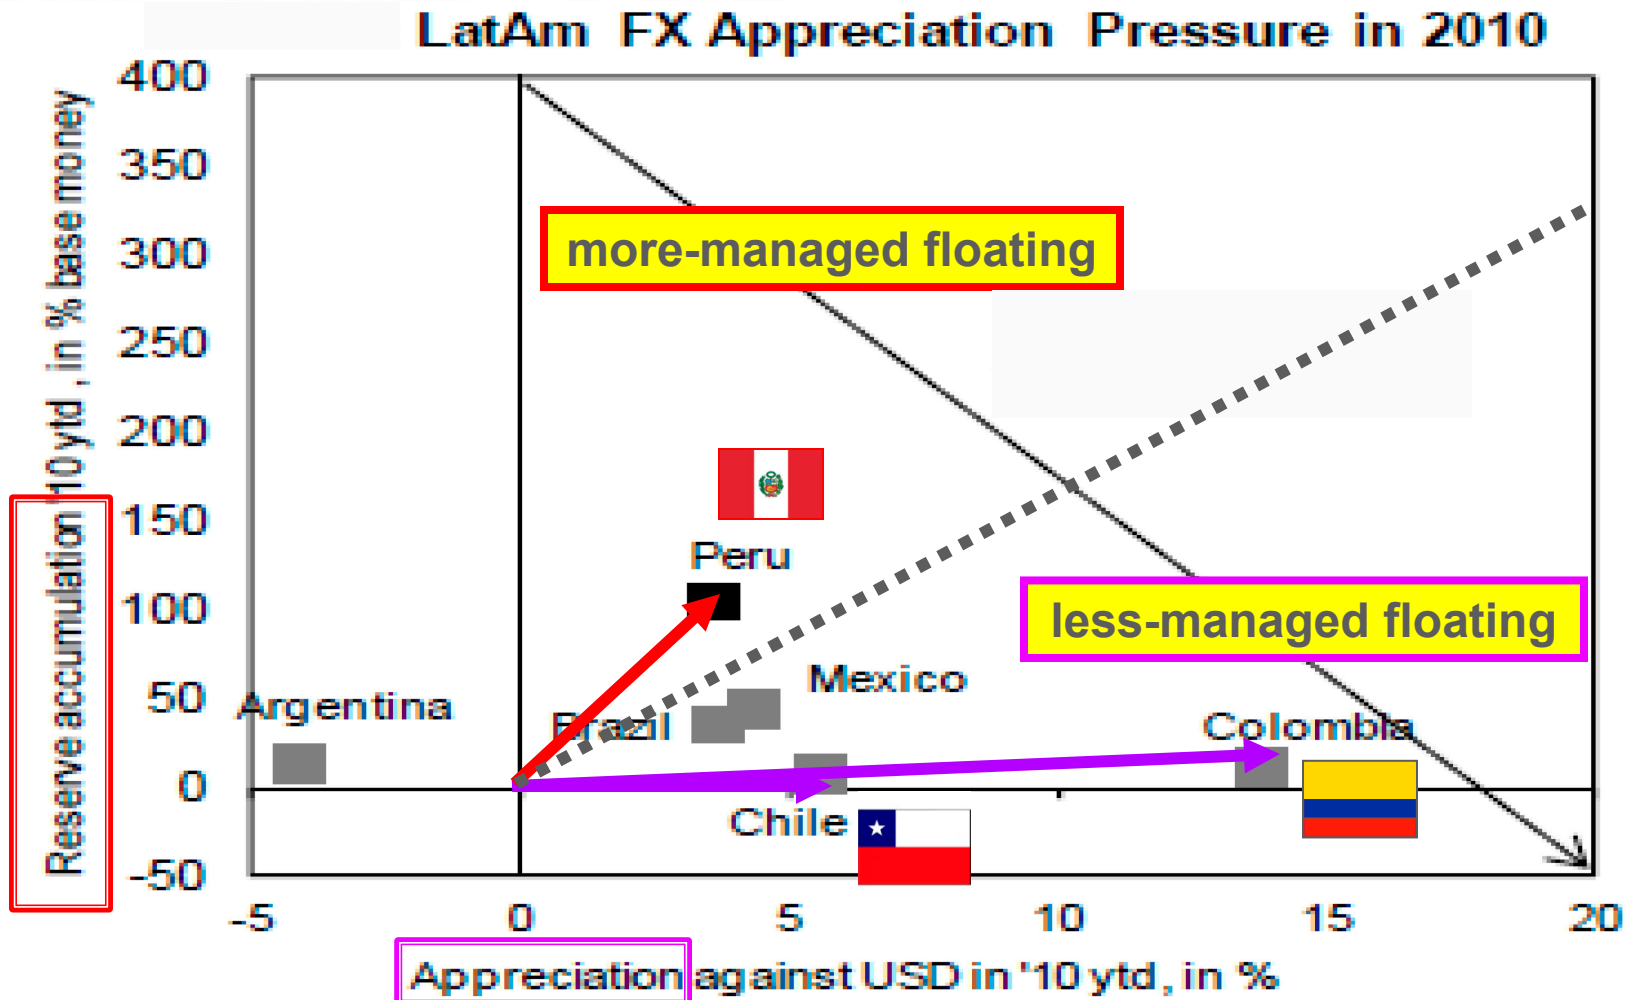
LatAm FX Appreciation Pressure in 2010

Reserve accumulation '10 ytd, in % base money

400
350
300
250
200
150
100
50
0
-50

more-managed floating

less-managed floating

Peru

Argentina

Brazil

Mexico

Colombia

Chile

-5
0
5
10
15
20

Appreciation against USD in '10 ytd, in %